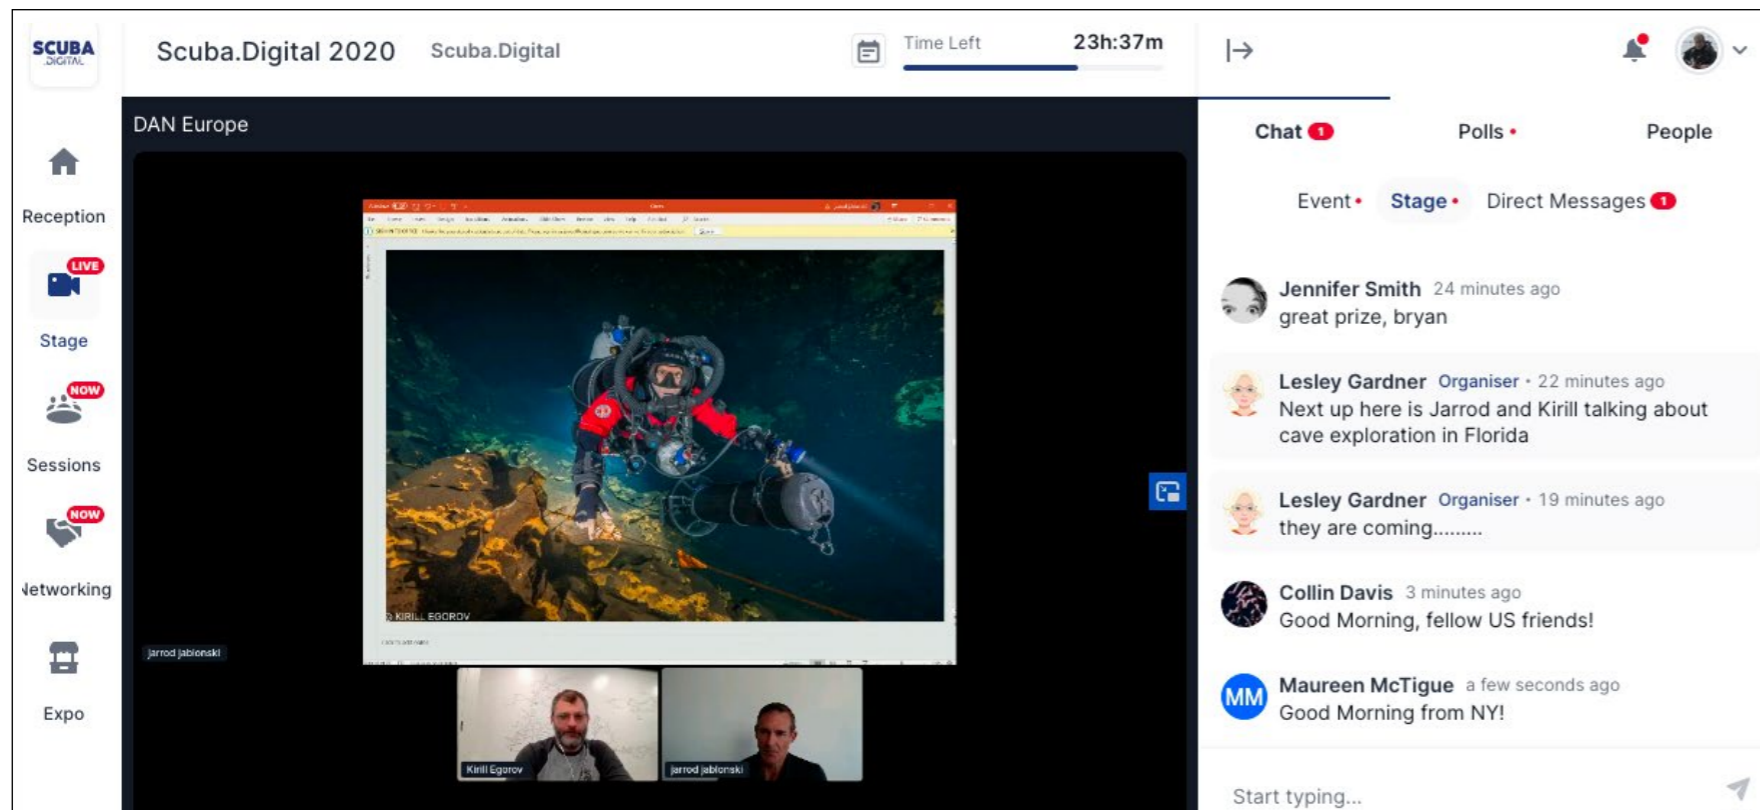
SCUBA DIGITAL

Scuba.Digital 2020 Scuba.Digital

Time Left 23h:37m

Reception

LIVE

Stage

NOW

Sessions

NOW

Networking

Expo

DAN Europe

© KIRILL EGOROV

jarrod jablonski

Kirill Egorov

jarrod jablonski

Chat 1 Polls • People

Event • Stage • Direct Messages 1

Jennifer Smith 24 minutes ago
great prize, bryan

Lesley Gardner Organiser • 22 minutes ago
Next up here is Jarrod and Kirill talking about cave exploration in Florida

Lesley Gardner Organiser • 19 minutes ago
they are coming.........

Collin Davis 3 minutes ago
Good Morning, fellow US friends!

MM Maureen McTigue a few seconds ago
Good Morning from NY!

Start typing...